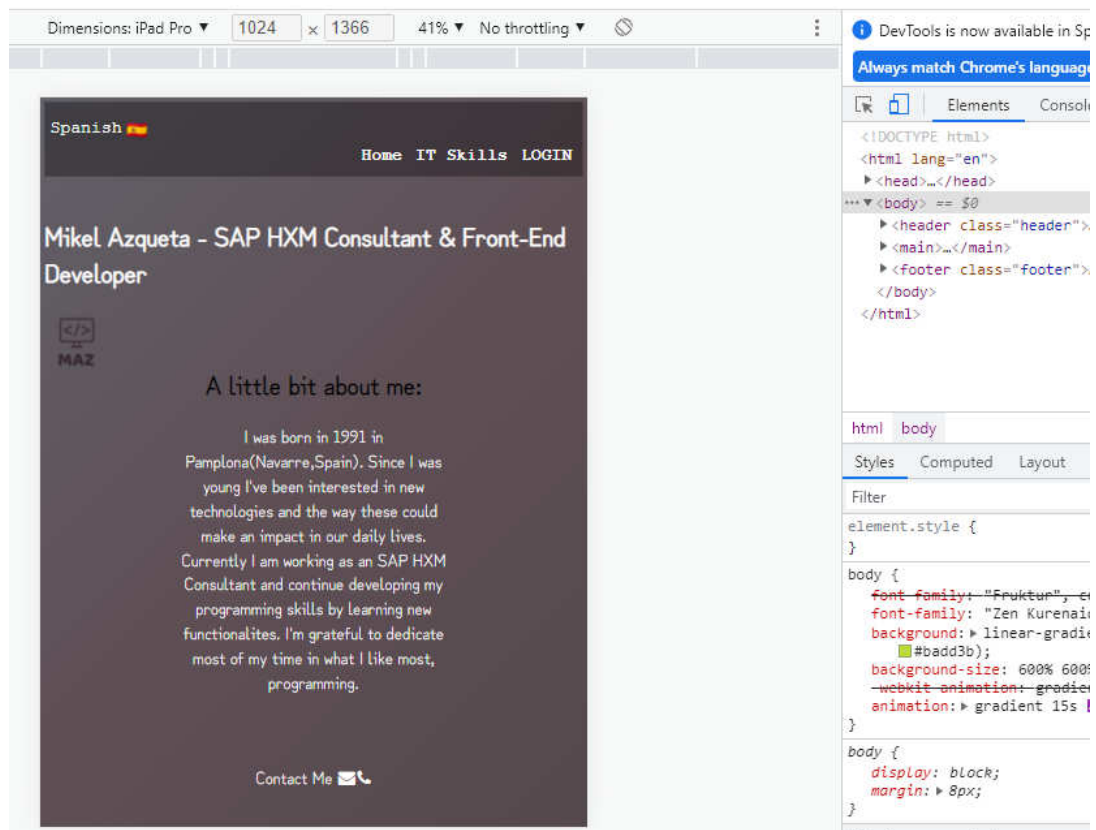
Dimensions: iPad Pro ▾ 1024 × 1366 41% ▾ No throttling ▾

Spanish

Home IT Skills LOGIN

Mikel Azqueta - SAP HXM Consultant & Front-End Developer

</>
MAZ

A little bit about me:

I was born in 1991 in Pamplona(Navarre,Spain). Since I was young I've been interested in new technologies and the way these could make an impact in our daily lives. Currently I am working as an SAP HXM Consultant and continue developing my programming skills by learning new functionalites. I'm grateful to dedicate most of my time in what I like most, programming.

Contact Me

DevTools is now available in Sp

Always match Chrome's languag

Elements Consol

<!DOCTYPE html>
<html lang="en">
▸<head>…</head>
··· ▾<body> == $0
▸<header class="header">
▸<main>…</main>
▸<footer class="footer">
</body>
</html>

html body

Styles Computed Layout

Filter

element.style {
}

body {
font-family: "Fruktur", c
font-family: "Zen Kurenai
background: ▸ linear-gradie
#badd3b);
background-size: 600% 600
-webkit-animation: gradie
animation: ▸ gradient 15s
}

body {
display: block;
margin: ▸ 8px;
}